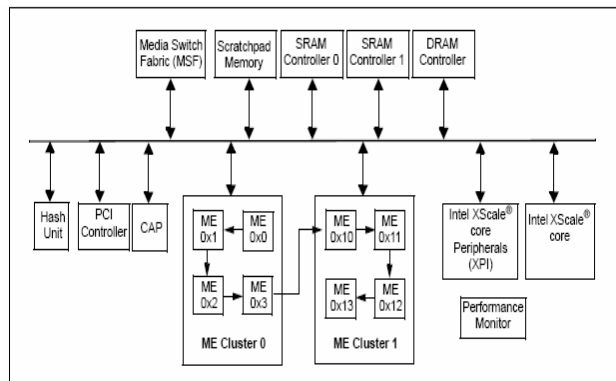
Media Switch Fabric (MSF)

Scratchpad Memory

SRAM Controller 0

SRAM Controller 1

DRAM Controller

Hash Unit

PCI Controller

CAP

ME 0x1

ME 0x0

ME 0x2

ME 0x3

ME Cluster 0

ME 0x10

ME 0x11

ME 0x13

ME 0x12

ME Cluster 1

Intel XScale® core Peripherals (XPI)

Intel XScale® core

Performance Monitor